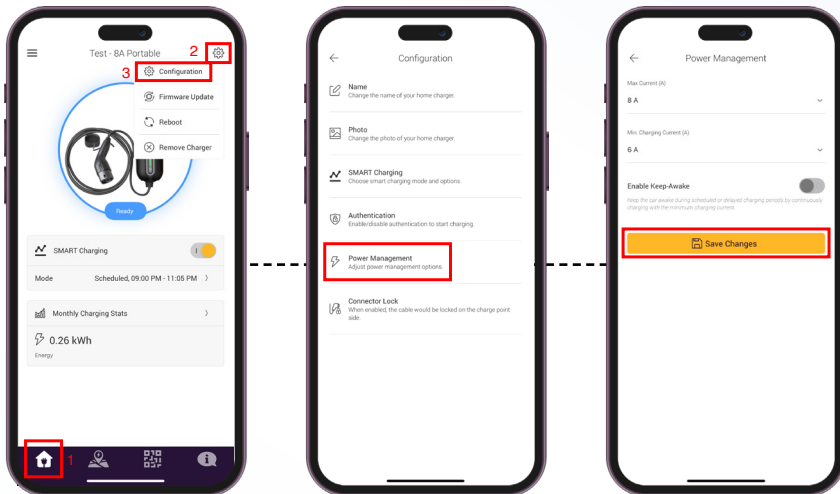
Test - 8A Portable

2

3 Configuration

Firmware Update

Reboot

Remove Charger

Ready

SMART Charging

Mode Scheduled, 09:00 PM - 11:05 PM

Monthly Charging Stats

0.26 kWh

Energy

1

Configuration

Name
Change the name of your home charger.

Photo
Change the photo of your home charger.

SMART Charging
Choose smart charging mode and options.

Authentication
Enable/disable authentication to start charging

Power Management
Adjust power management options.

Connector Lock
When enabled, the cable would be locked on the charge point side.

Power Management

Max Current (A)

8 A

Min. Charging Current (A)

6 A

Enable Keep-Awake

Keep the car awake during scheduled or delayed charging periods by continuously charging with the minimum charging current.

Save Changes